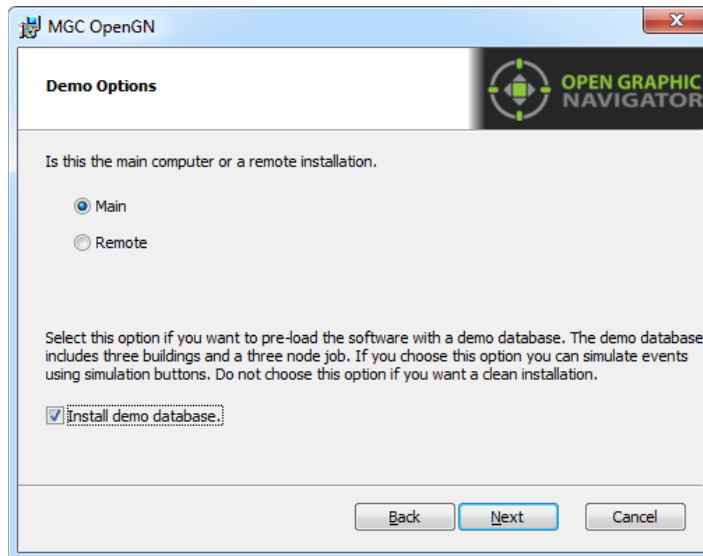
MGC OpenGN

Demo Options

OPEN GRAPHIC NAVIGATOR

Is this the main computer or a remote installation.

Main

Remote

Select this option if you want to pre-load the software with a demo database. The demo database includes three buildings and a three node job. If you choose this option you can simulate events using simulation buttons. Do not choose this option if you want a clean installation.

Install demo database.

Back

Next

Cancel